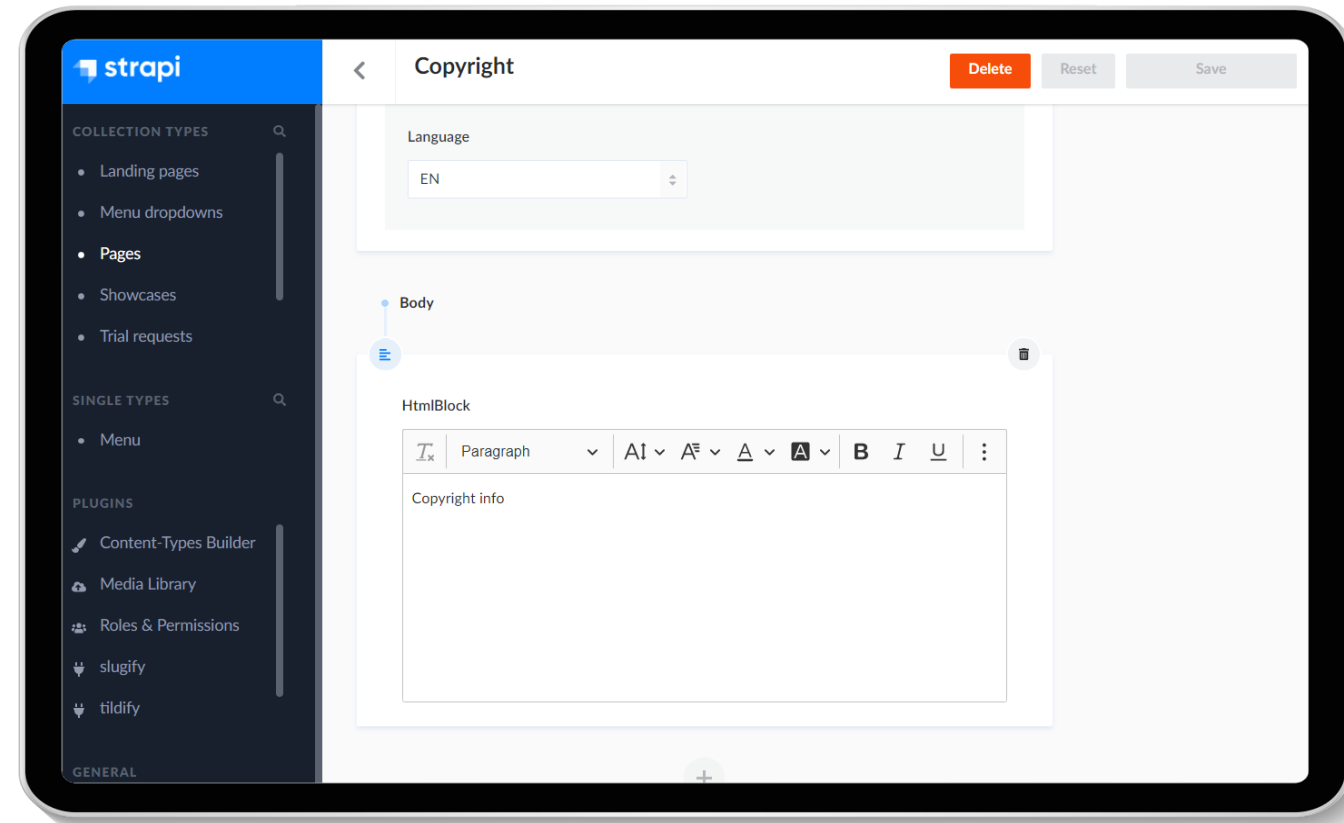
strapi

COLLECTION TYPES

Landing pages

Menu dropdowns

Pages

Showcases

Trial requests

SINGLE TYPES

Menu

PLUGINS

Content-Types Builder

Media Library

Roles & Permissions

slugify

tildify

GENERAL

Copyright

Delete

Reset

Save

Language

EN

Body

HtmlBlock

Paragraph

B I U

Copyright info